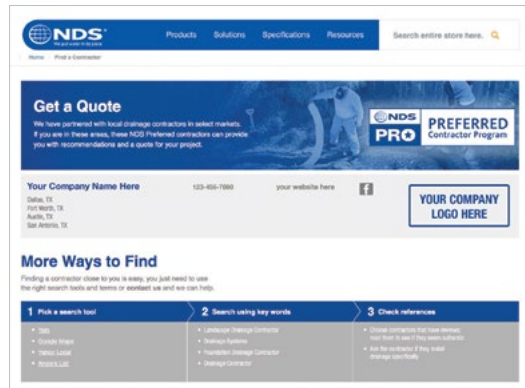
NDS
We put water in its place

Products Solutions Specifications Resources

Search entire store here.

Home / Find a Contractor

Get a Quote

We have partnered with local drainage contractors in select markets. If you are in these areas, these NDS Preferred contractors can provide you with recommendations and a quote for your project.

NDS PRO PREFERRED Contractor Program

Your Company Name Here

Dallas, TX
Fort Worth, TX
Austin, TX
San Antonio, TX

123-456-7890

your website here

f

YOUR COMPANY LOGO HERE

More Ways to Find

Finding a contractor close to you is easy, you just need to use the right search tools and terms or contact us and we can help.

1 Pick a search tool

• Yelp
• Google Maps
• Yahoo Local
• Angie's List

2 Search using key words

• Landscape Drainage Contractor
• Drainage Systems
• Foundation Drainage Contractor
• Drainage Contractor

3 Check references

• Choose contractors that have reviews, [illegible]
• Ask the contractor if they install drainage specifically